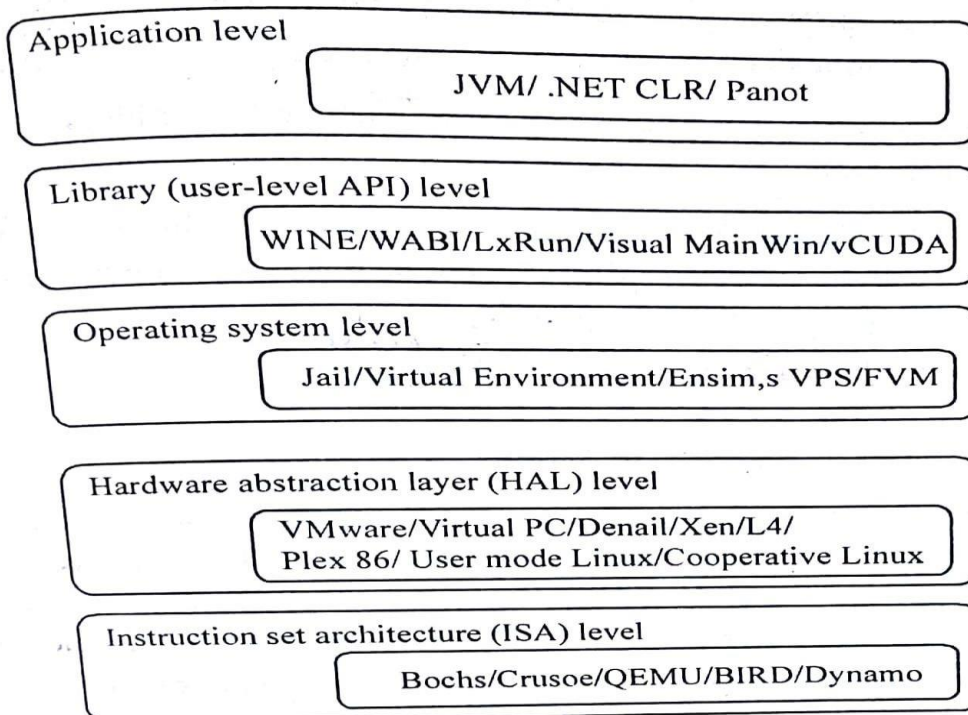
Application level

JVM/ .NET CLR/ Panot

Library (user-level API) level

WINE/WABI/LxRun/Visual MainWin/vCUDA

Operating system level

Jail/Virtual Environment/Ensim,s VPS/FVM

Hardware abstraction layer (HAL) level

VMware/Virtual PC/Denail/Xen/L4/ Plex 86/ User mode Linux/Cooperative Linux

Instruction set architecture (ISA) level

Bochs/Crusoe/QEMU/BIRD/Dynamo